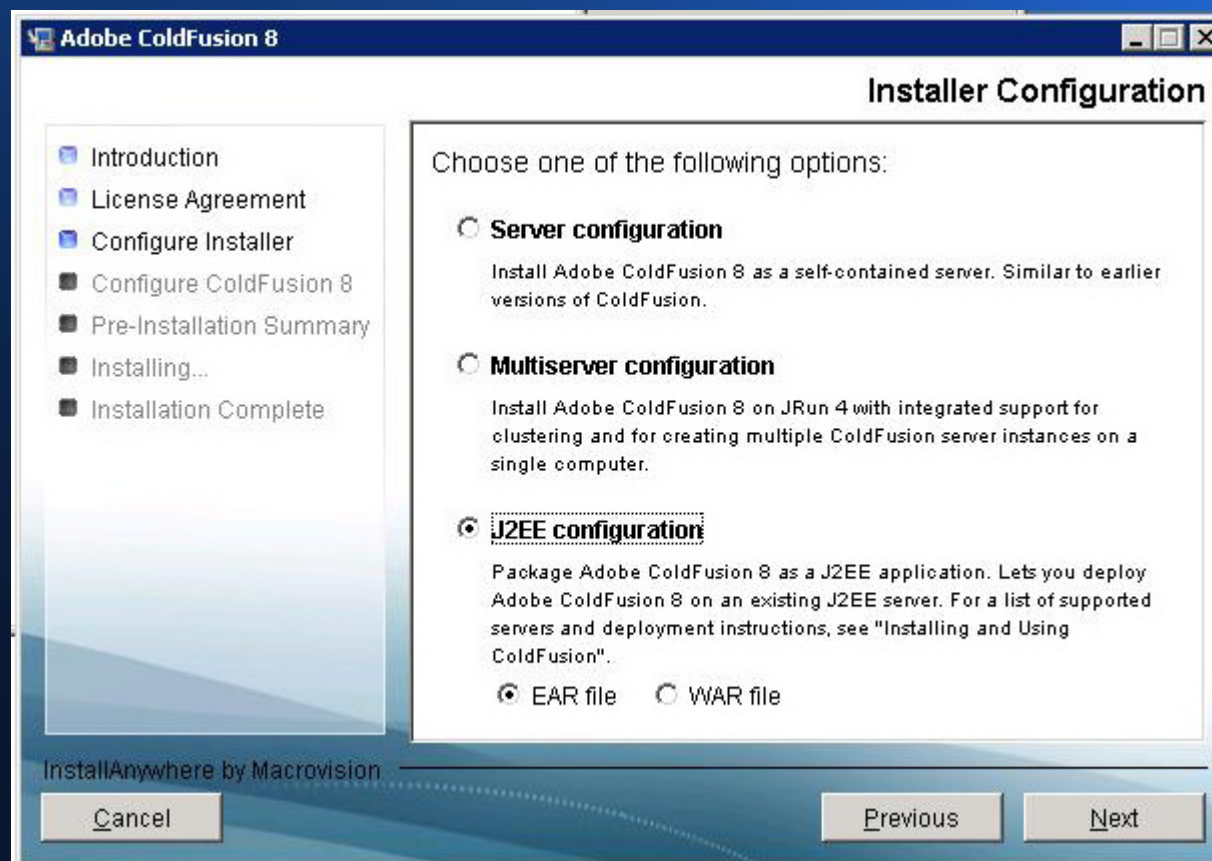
Adobe ColdFusion 8

Installer Configuration

Introduction
License Agreement
Configure Installer
Configure ColdFusion 8
Pre-Installation Summary
Installing...
Installation Complete

Choose one of the following options:

Server configuration

Install Adobe ColdFusion 8 as a self-contained server. Similar to earlier versions of ColdFusion.

Multiserver configuration

Install Adobe ColdFusion 8 on JRun 4 with integrated support for clustering and for creating multiple ColdFusion server instances on a single computer.

J2EE configuration

Package Adobe ColdFusion 8 as a J2EE application. Lets you deploy Adobe ColdFusion 8 on an existing J2EE server. For a list of supported servers and deployment instructions, see "Installing and Using ColdFusion".

EAR file WAR file

InstallAnywhere by Macrovision

Cancel

Previous

Next